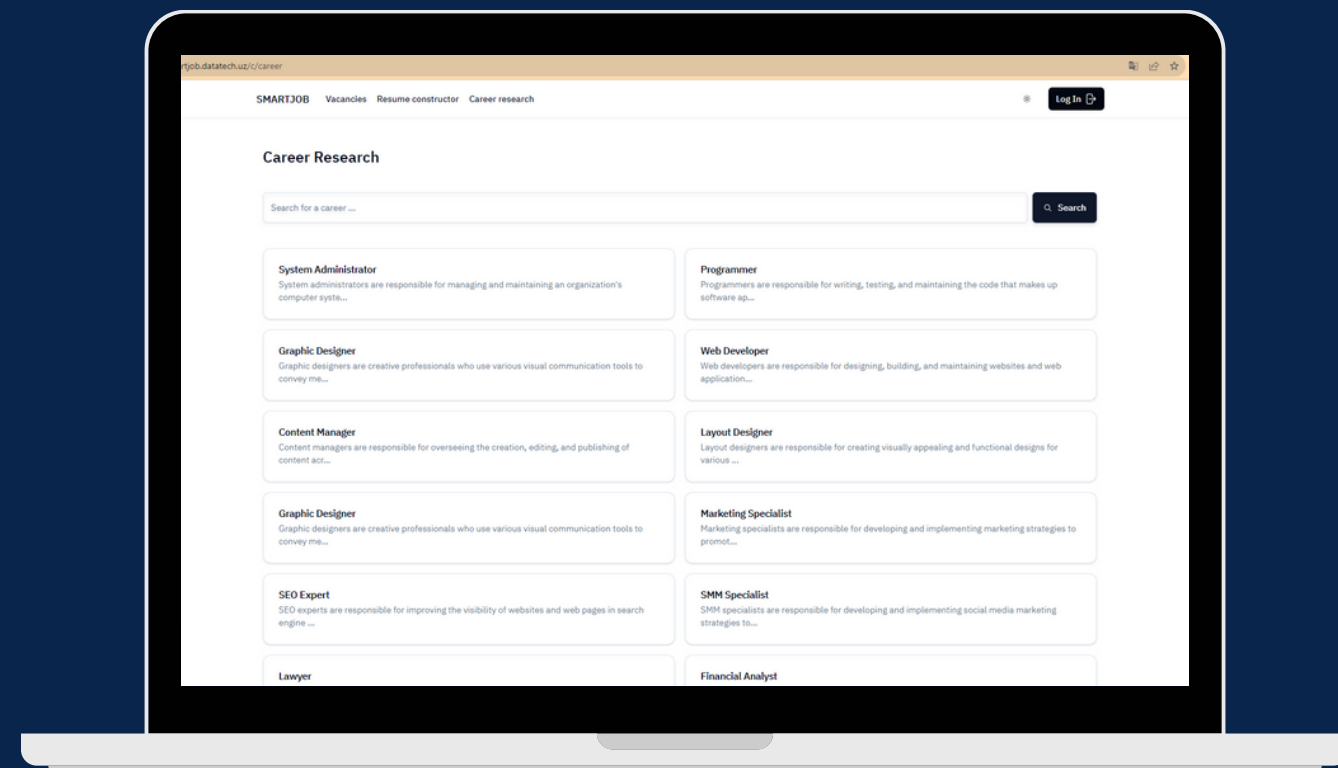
rtjob.datatech.uz/c/career

SMARTJOB Vacancies Resume constructor Career research

Log In

Career Research

Search for a career ...

Search

System Administrator
System administrators are responsible for managing and maintaining an organization's computer syste...

Programmer
Programmers are responsible for writing, testing, and maintaining the code that makes up software ap...

Graphic Designer
Graphic designers are creative professionals who use various visual communication tools to convey me...

Web Developer
Web developers are responsible for designing, building, and maintaining websites and web application...

Content Manager
Content managers are responsible for overseeing the creation, editing, and publishing of content acr...

Layout Designer
Layout designers are responsible for creating visually appealing and functional designs for various ...

Graphic Designer
Graphic designers are creative professionals who use various visual communication tools to convey me...

Marketing Specialist
Marketing specialists are responsible for developing and implementing marketing strategies to promot...

SEO Expert
SEO experts are responsible for improving the visibility of websites and web pages in search engine ...

SMM Specialist
SMM specialists are responsible for developing and implementing social media marketing strategies to...

Lawyer

Financial Analyst